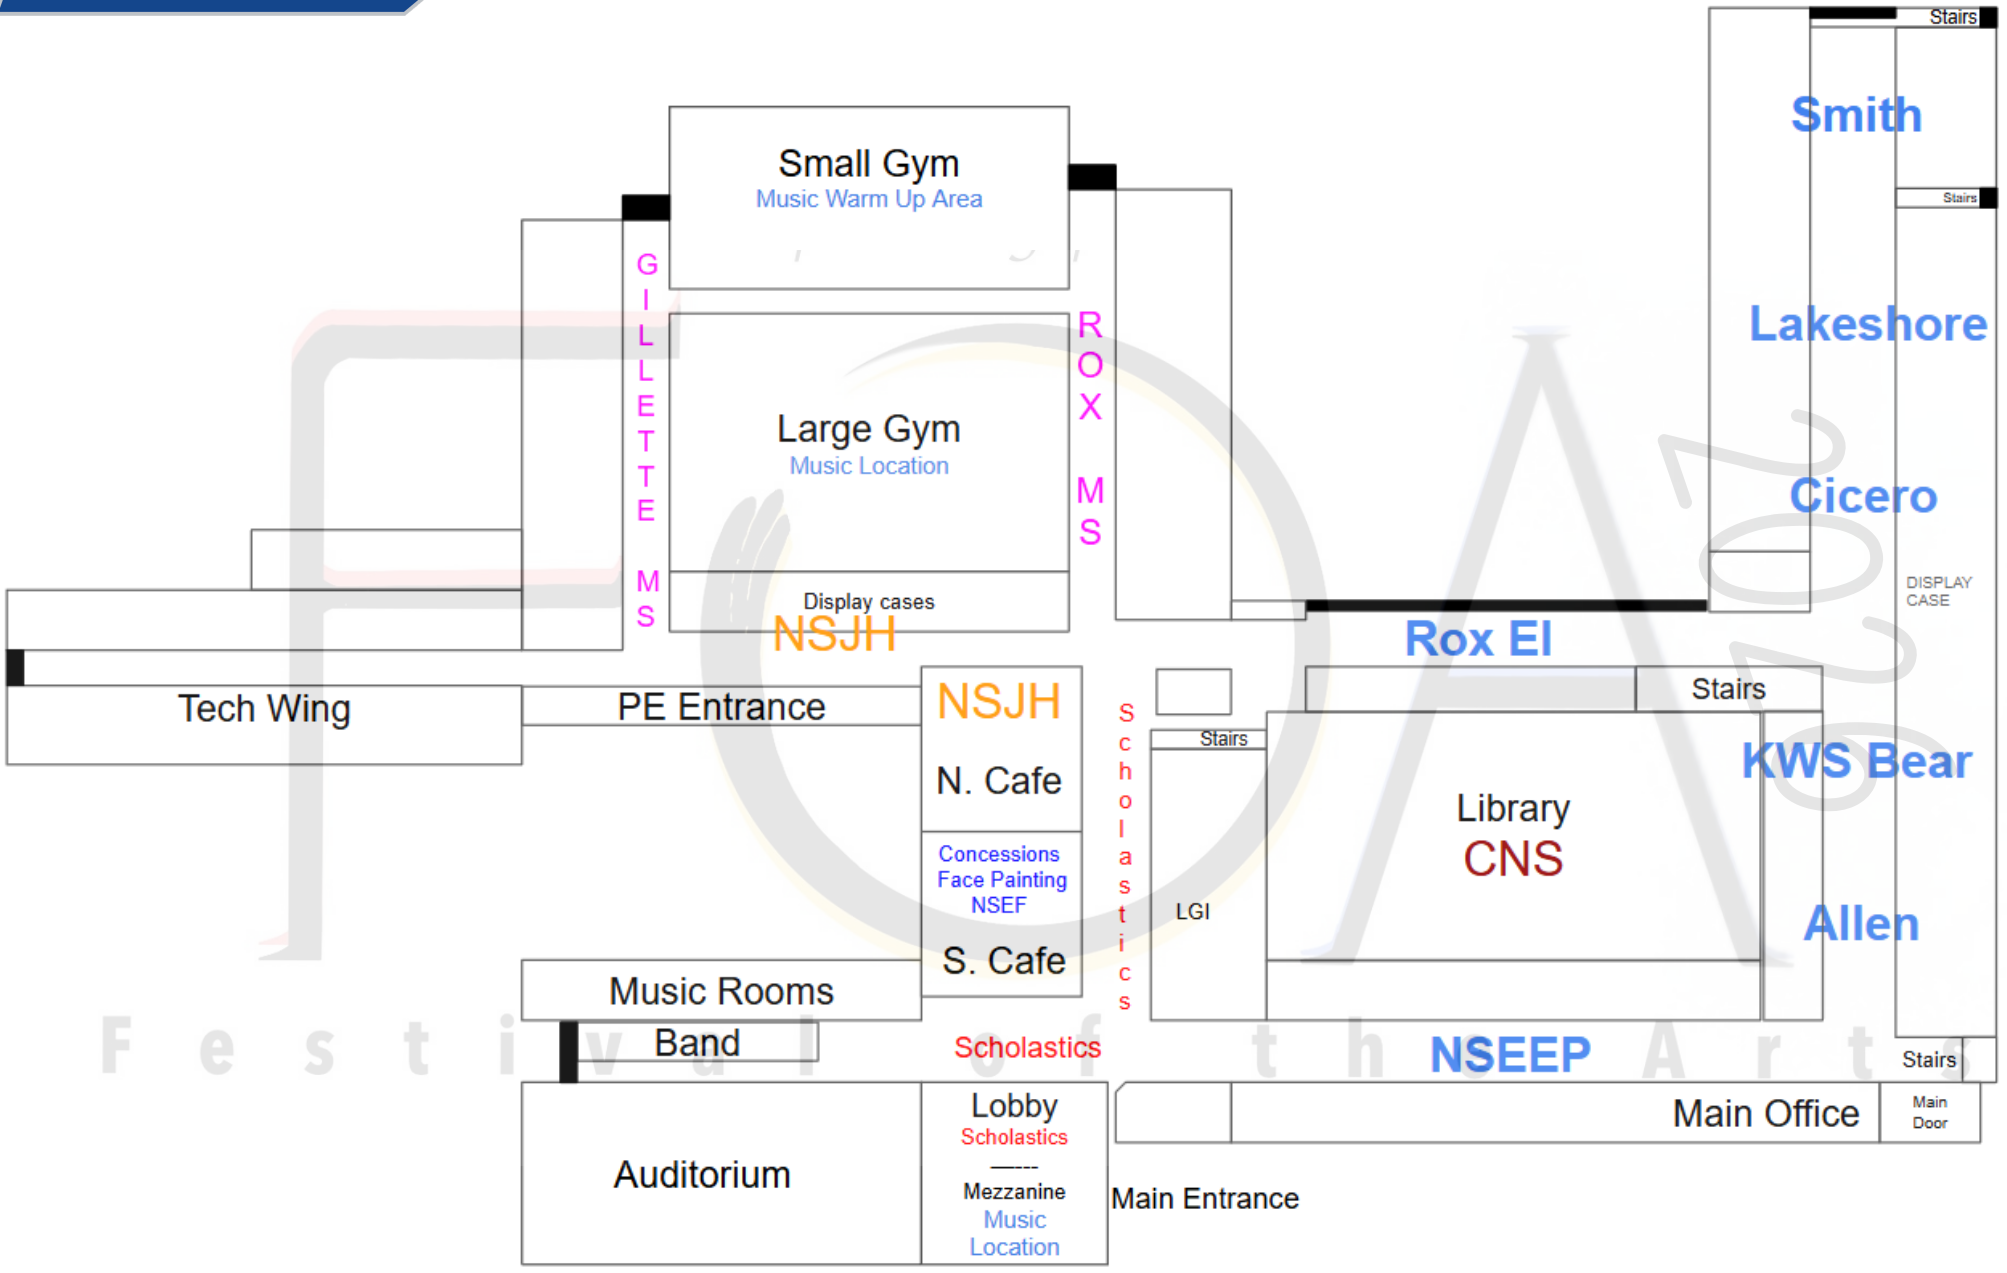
Stairs

Small Gym
Music Warm Up Area

Smith

Stairs

GILLETTE MS

ROX MS

Lakeshore

Large Gym
Music Location

Cicero

DISPLAY CASE

Display cases
NSJH

Rox El

Tech Wing

PE Entrance

NSJH

N. Cafe

Scholastics

Stairs

Stairs

KWS Bear

Library
CNS

Concessions
Face Painting
NSEF

LGI

Allen

S. Cafe

Music Rooms

Band

Scholastics

NSEEP

Stairs

Festival of the Arts

Auditorium

Lobby
Scholastics
------
Mezzanine
Music Location

Main Office

Main Door

Main Entrance